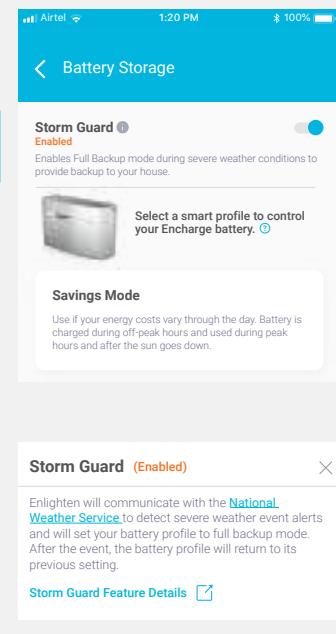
Airtel 1:20 PM 100%

Battery Storage

Storm Guard
Enabled
Enables Full Backup mode during severe weather conditions to provide backup to your house.

Select a smart profile to control your Encharge battery.

Savings Mode
Use if your energy costs vary through the day. Battery is charged during off-peak hours and used during peak hours and after the sun goes down.

Storm Guard (Enabled)

Enlighten will communicate with the National Weather Service to detect severe weather event alerts and will set your battery profile to full backup mode. After the event, the battery profile will return to its previous setting.

Storm Guard Feature Details